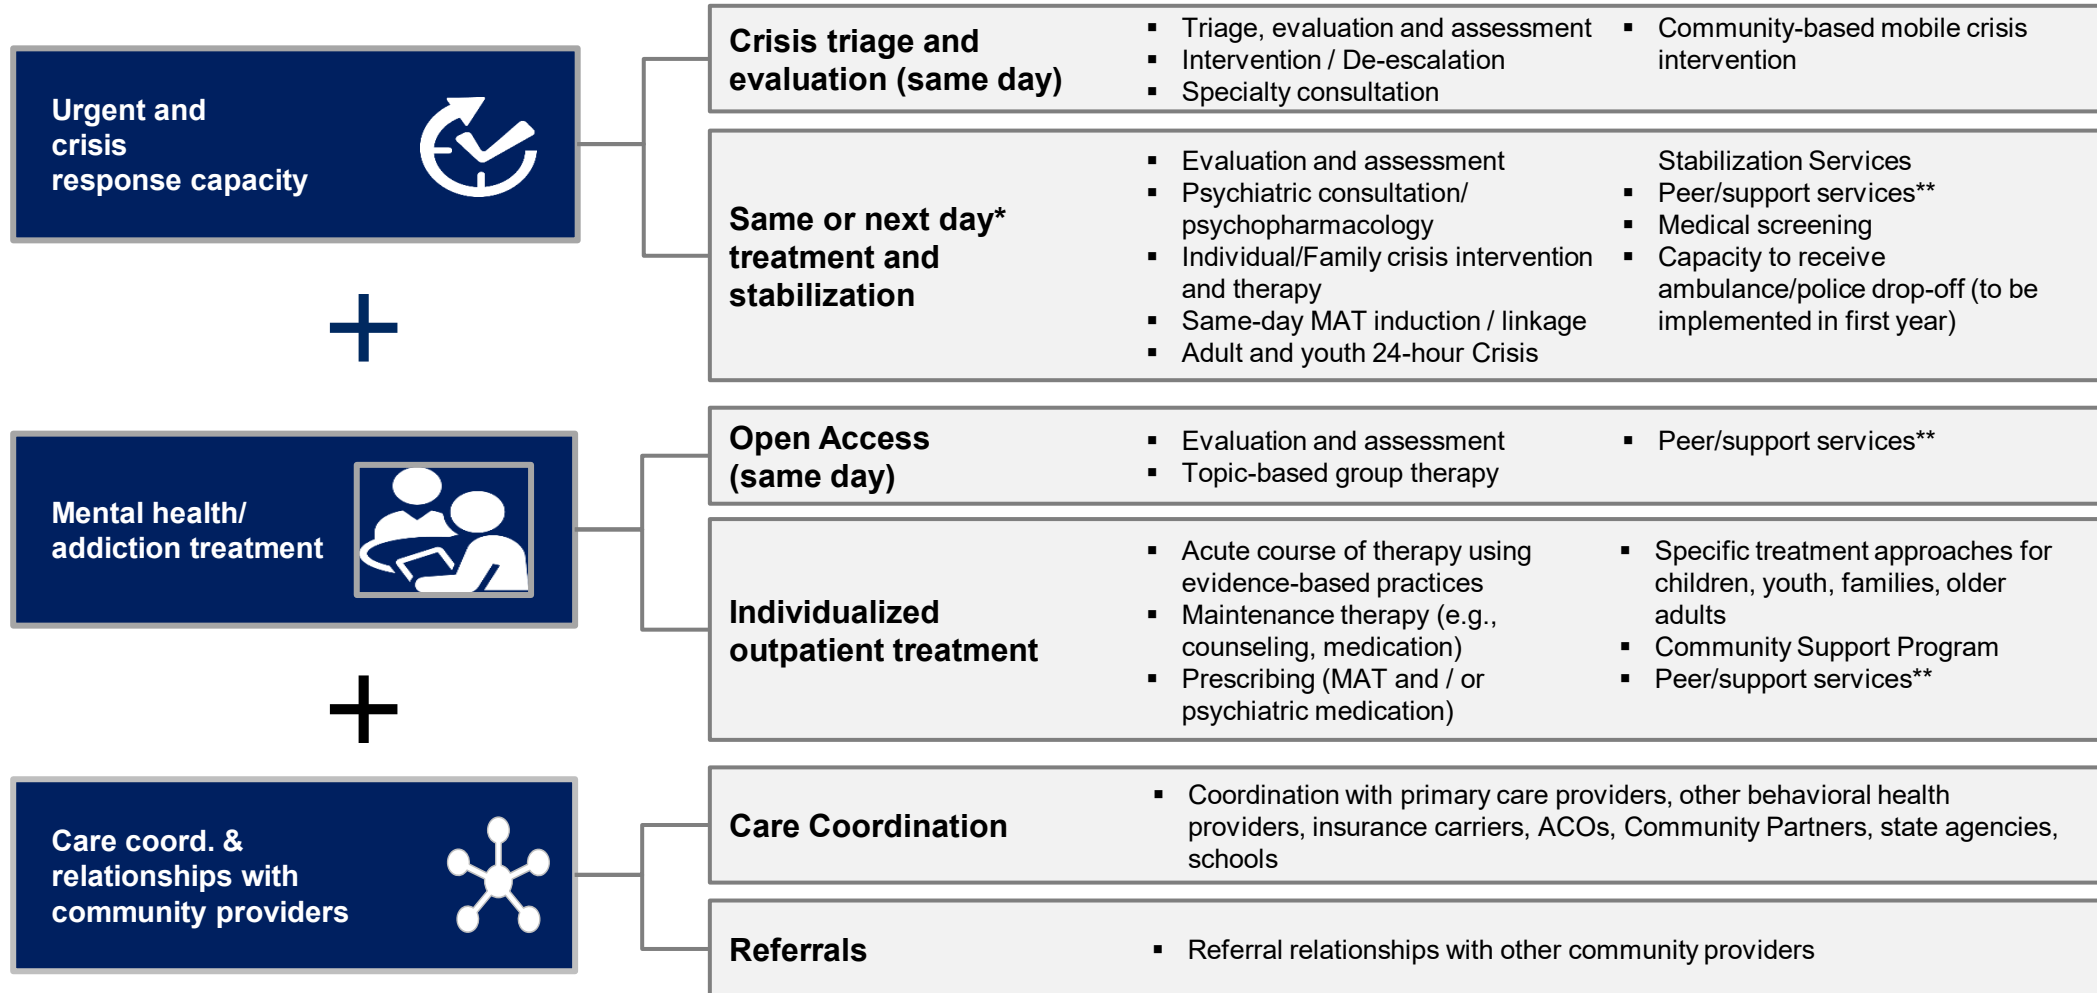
Urgent and crisis response capacity

+

Mental health/ addiction treatment

+

Care coord. & relationships with community providers

Crisis triage and evaluation (same day)

- Triage, evaluation and assessment
- Intervention / De-escalation
- Specialty consultation
- Community-based mobile crisis intervention

Same or next day* treatment and stabilization

- Evaluation and assessment
- Psychiatric consultation/ psychopharmacology
- Individual/Family crisis intervention and therapy
- Same-day MAT induction / linkage
- Adult and youth 24-hour Crisis

Stabilization Services

- Peer/support services**
- Medical screening
- Capacity to receive ambulance/police drop-off (to be implemented in first year)

Open Access (same day)

- Evaluation and assessment
- Topic-based group therapy
- Peer/support services**

Individualized outpatient treatment

- Acute course of therapy using evidence-based practices
- Maintenance therapy (e.g., counseling, medication)
- Prescribing (MAT and / or psychiatric medication)
- Specific treatment approaches for children, youth, families, older adults
- Community Support Program
- Peer/support services**

Care Coordination

- Coordination with primary care providers, other behavioral health providers, insurance carriers, ACOs, Community Partners, state agencies, schools

Referrals

- Referral relationships with other community providers